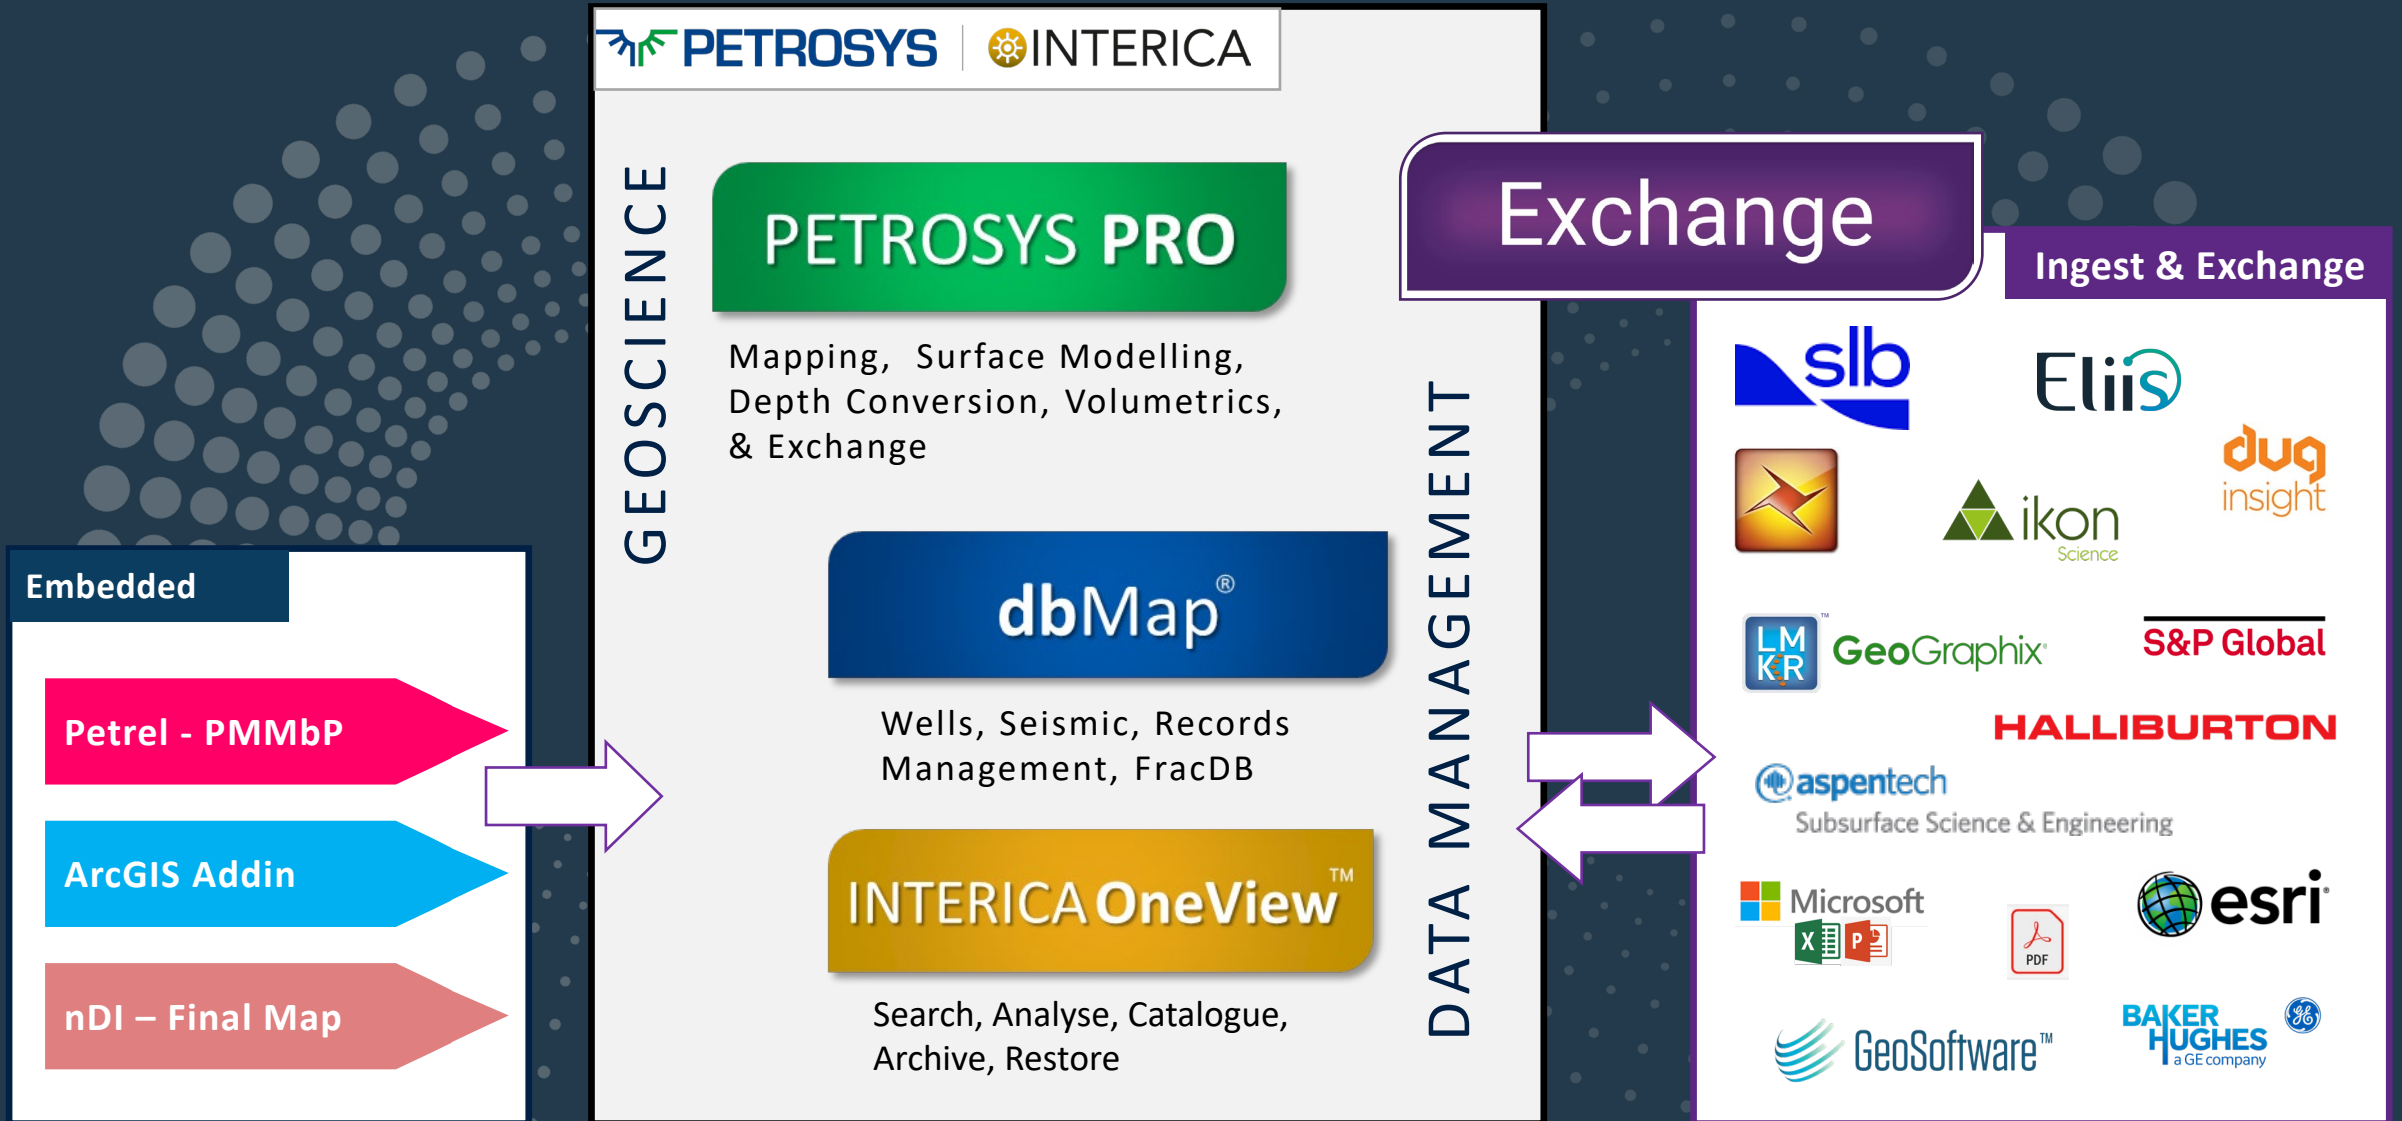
PETROSYS | INTERICA

GEOSCIENCE

PETROSYS PRO

Mapping, Surface Modelling, Depth Conversion, Volumetrics, & Exchange

dbMap®

Wells, Seismic, Records Management, FracDB

INTERICA OneView™

Search, Analyse, Catalogue, Archive, Restore

DATA MANAGEMENT

Embedded

Petrel - PMMbP

ArcGIS Addin

nDI – Final Map

Exchange

Ingest & Exchange

slb

Eliis

dug insight

ikon Science

LMKR GeoGraphix

S&P Global

HALLIBURTON

aspentech Subsurface Science & Engineering

Microsoft

PDF

esri

GeoSoftware™

BAKER HUGHES a GE company